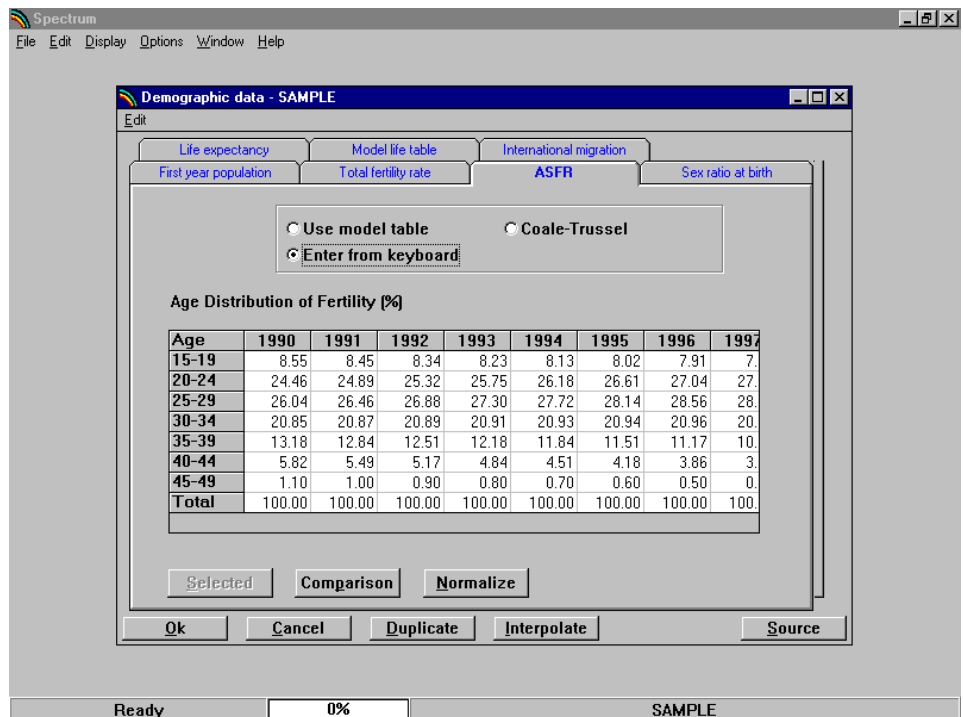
Spectrum

File Edit Display Options Window Help

Demographic data - SAMPLE

Edit

Life expectancy | Model life table | International migration

First year population | Total fertility rate | ASFR | Sex ratio at birth

Use model table
Coale-Trussel
Enter from keyboard

Age Distribution of Fertility (%)

| Age | 1990 | 1991 | 1992 | 1993 | 1994 | 1995 | 1996 | 1997 |
|---|---|---|---|---|---|---|---|---|
| 15-19 | 8.55 | 8.45 | 8.34 | 8.23 | 8.13 | 8.02 | 7.91 | 7. |
| 20-24 | 24.46 | 24.89 | 25.32 | 25.75 | 26.18 | 26.61 | 27.04 | 27. |
| 25-29 | 26.04 | 26.46 | 26.88 | 27.30 | 27.72 | 28.14 | 28.56 | 28. |
| 30-34 | 20.85 | 20.87 | 20.89 | 20.91 | 20.93 | 20.94 | 20.96 | 20. |
| 35-39 | 13.18 | 12.84 | 12.51 | 12.18 | 11.84 | 11.51 | 11.17 | 10. |
| 40-44 | 5.82 | 5.49 | 5.17 | 4.84 | 4.51 | 4.18 | 3.86 | 3. |
| 45-49 | 1.10 | 1.00 | 0.90 | 0.80 | 0.70 | 0.60 | 0.50 | 0. |
| Total | 100.00 | 100.00 | 100.00 | 100.00 | 100.00 | 100.00 | 100.00 | 100. |

Selected | Comparison | Normalize

Ok | Cancel | Duplicate | Interpolate | Source

Ready | 0% | SAMPLE